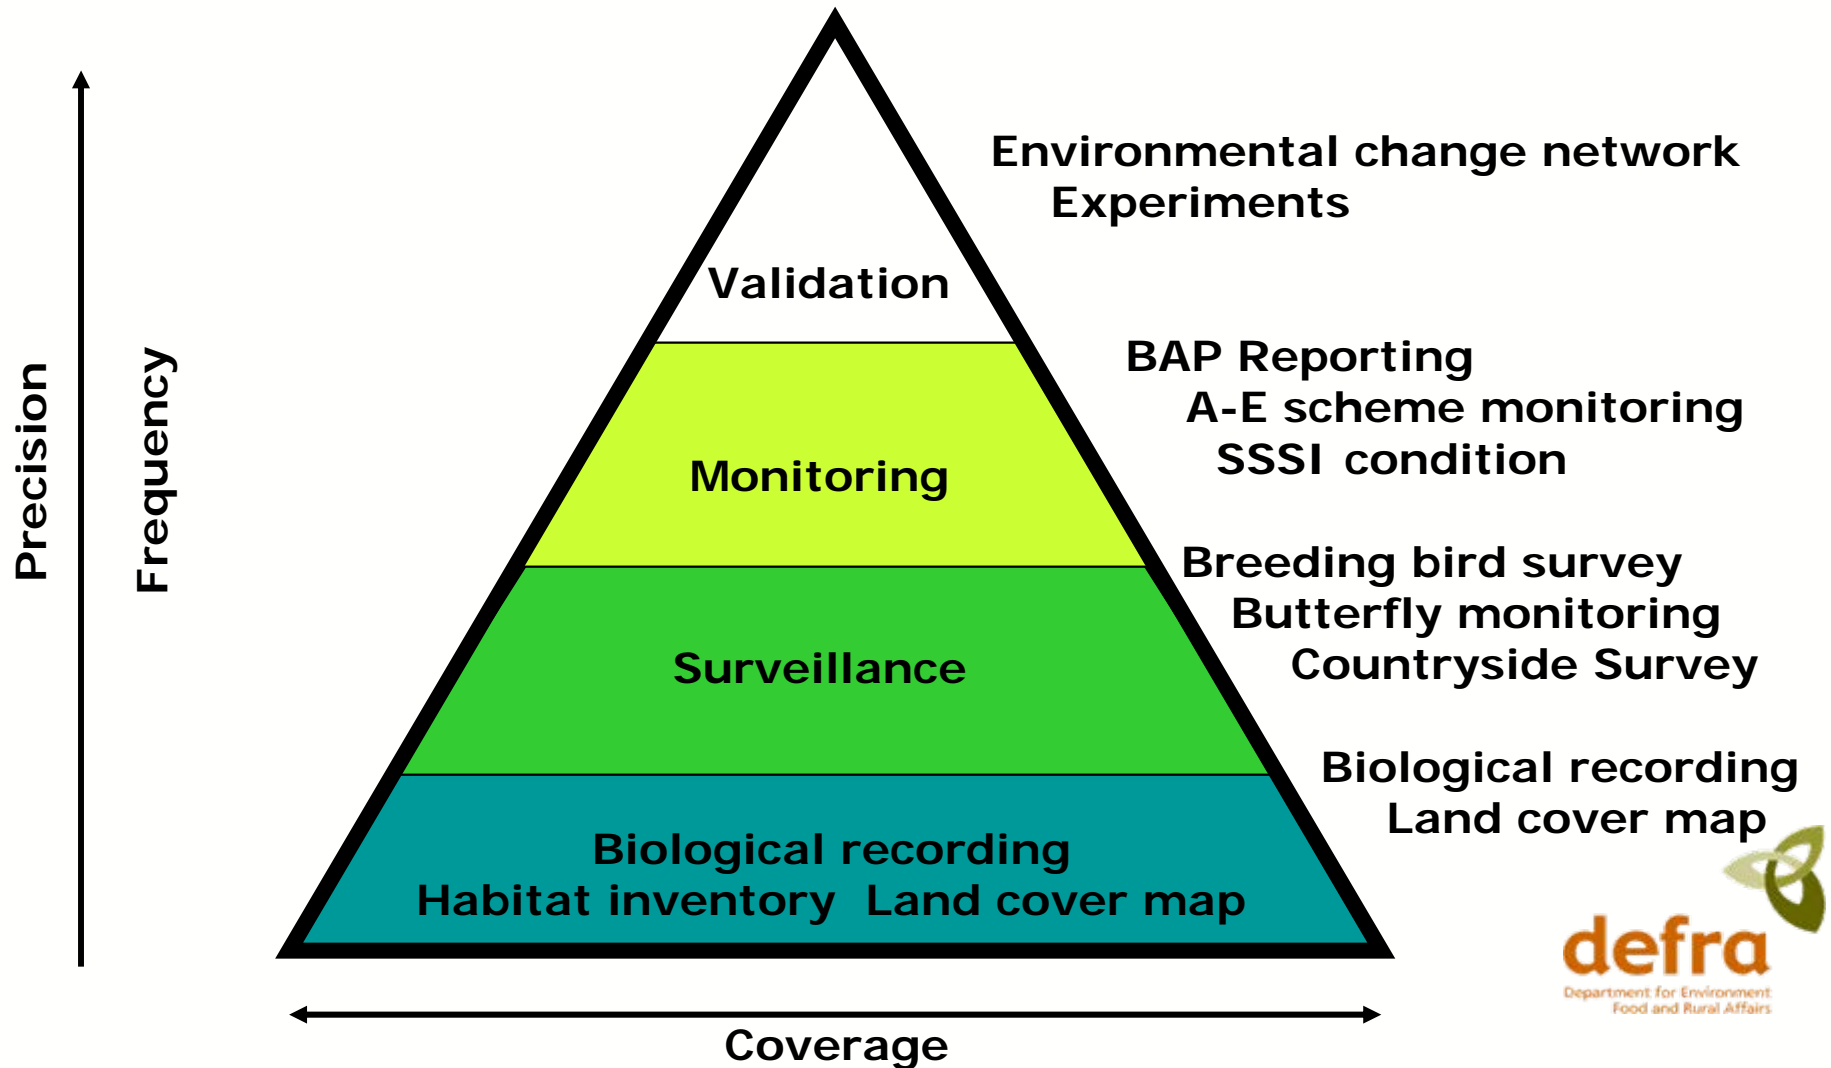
Precision

Frequency

Validation

Monitoring

Surveillance

Biological recording
Habitat inventory Land cover map

Environmental change network
Experiments

BAP Reporting
A-E scheme monitoring
SSSI condition

Breeding bird survey
Butterfly monitoring
Countryside Survey

Biological recording
Land cover map

Coverage

defra
Department for Environment
Food and Rural Affairs